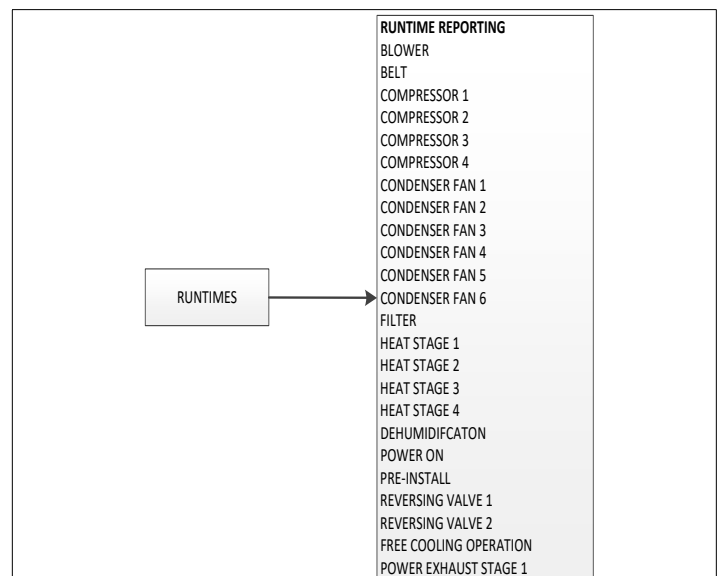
RUNTIMES

RUNTIME REPORTING
BLOWER
BELT
COMPRESSOR 1
COMPRESSOR 2
COMPRESSOR 3
COMPRESSOR 4
CONDENSER FAN 1
CONDENSER FAN 2
CONDENSER FAN 3
CONDENSER FAN 4
CONDENSER FAN 5
CONDENSER FAN 6
FILTER
HEAT STAGE 1
HEAT STAGE 2
HEAT STAGE 3
HEAT STAGE 4
DEHUMIDIFCATON
POWER ON
PRE-INSTALL
REVERSING VALVE 1
REVERSING VALVE 2
FREE COOLING OPERATION
POWER EXHAUST STAGE 1